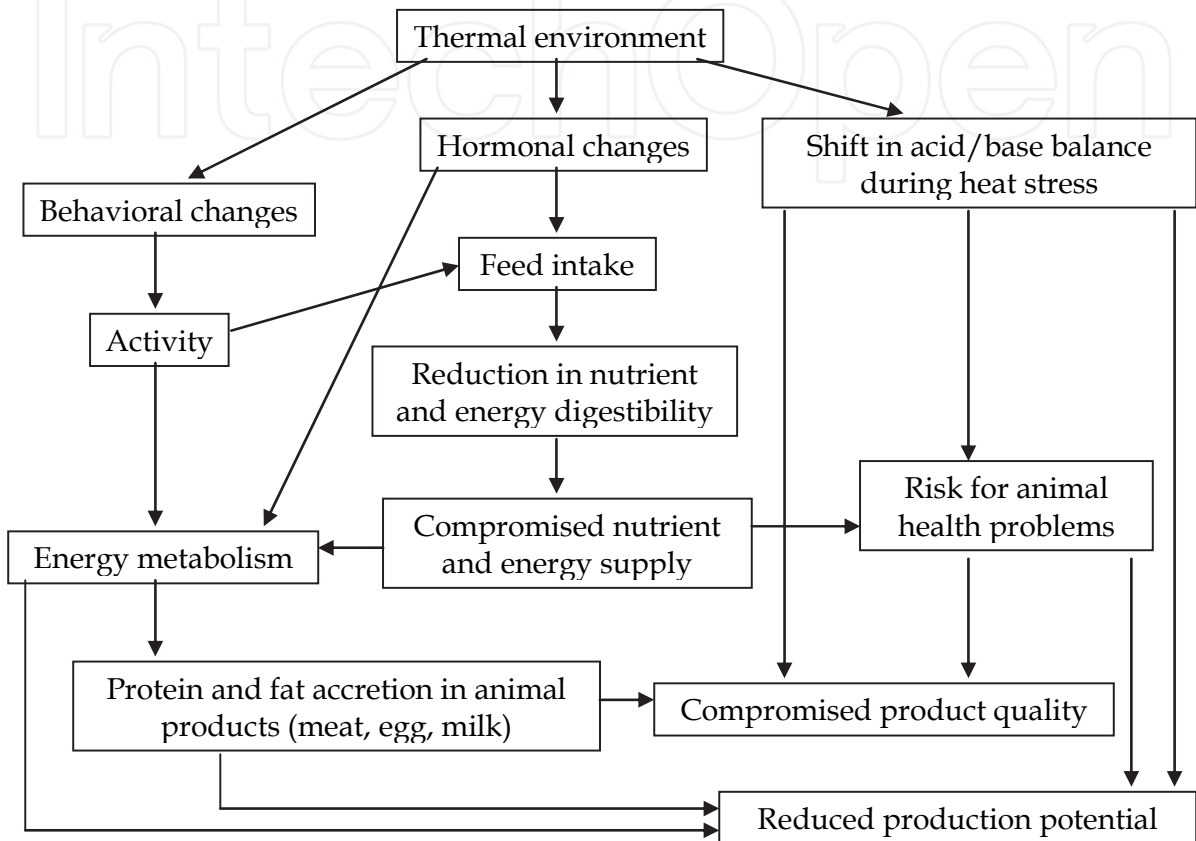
IntechOpen

Thermal environment

Hormonal changes

Shift in acid/base balance during heat stress

Behavioral changes

Feed intake

Activity

Reduction in nutrient and energy digestibility

Risk for animal health problems

Compromised nutrient and energy supply

Energy metabolism

Protein and fat accretion in animal products (meat, egg, milk)

Compromised product quality

Reduced production potential